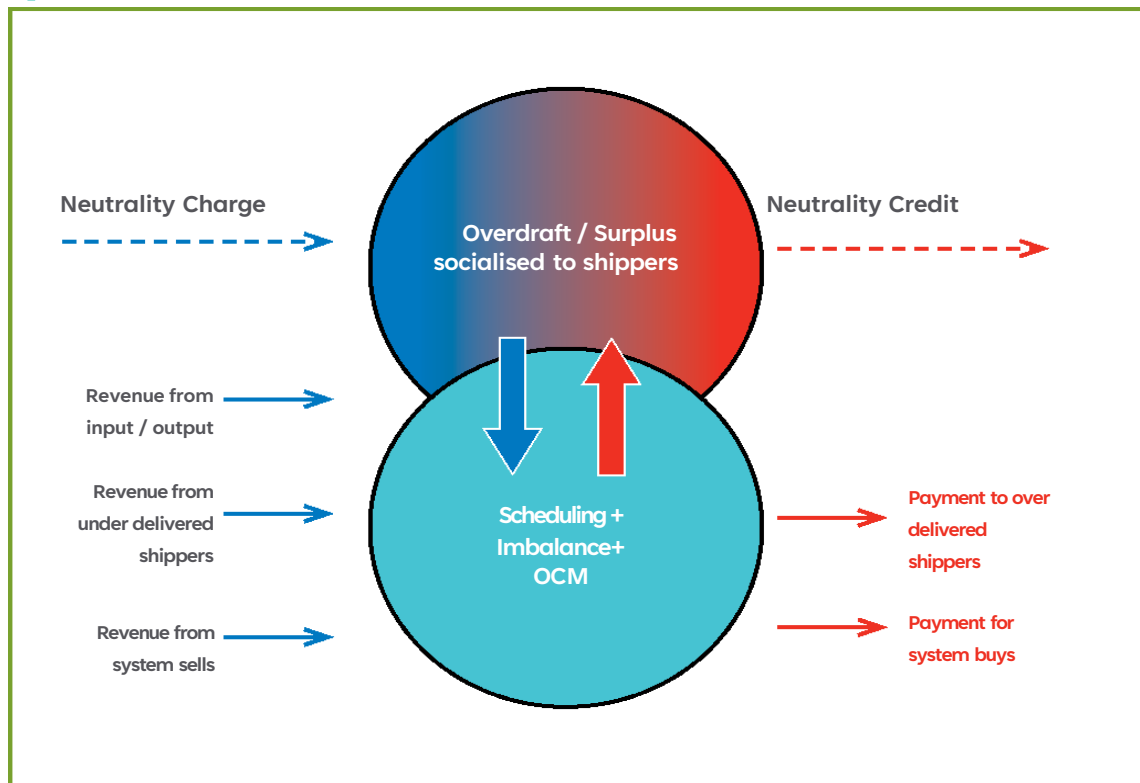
Neutrality Charge

Overdraft / Surplus socialised to shippers

Neutrality Credit

Revenue from input / output

Revenue from under delivered shippers

Revenue from system sells

Scheduling + Imbalance+ OCM

Payment to over delivered shippers

Payment for system buys